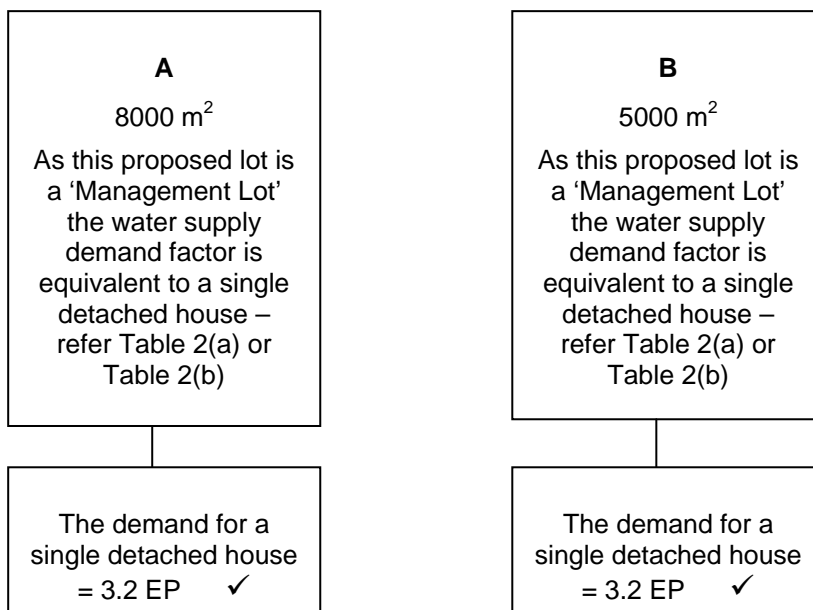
A

8000 $m^2$

As this proposed lot is a 'Management Lot' the water supply demand factor is equivalent to a single detached house – refer Table 2(a) or Table 2(b)

The demand for a single detached house = 3.2 EP ✓

B

5000 $m^2$

As this proposed lot is a 'Management Lot' the water supply demand factor is equivalent to a single detached house – refer Table 2(a) or Table 2(b)

The demand for a single detached house = 3.2 EP ✓